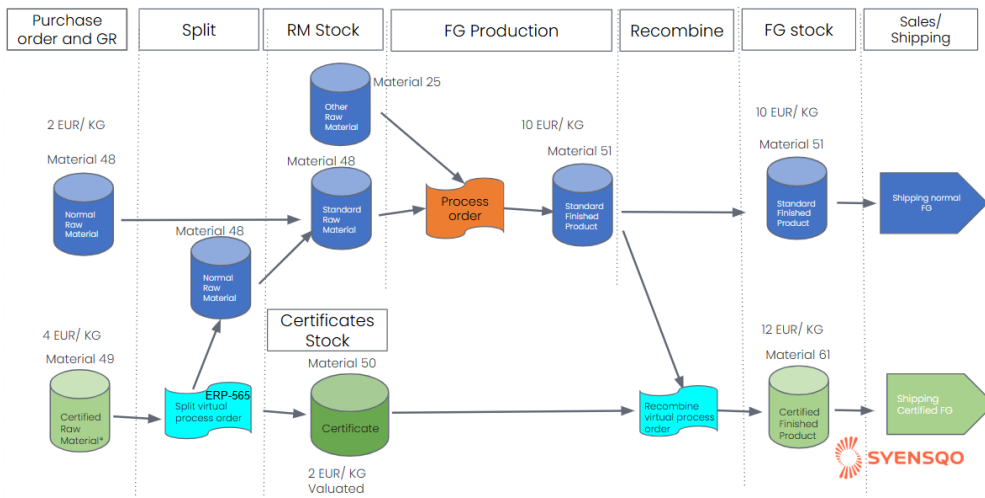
Purchase order and GR

Split

RM Stock

FG Production

Recombine

FG stock

Sales/ Shipping

Material 25

Other Raw Material

2 EUR/ KG

Material 48

Normal Raw Material

Material 48

Standard Raw Material

Process order

10 EUR/ KG

Material 51

Standard Finished Product

10 EUR/ KG

Material 51

Standard Finished Product

Shipping normal FG

Material 48

Normal Raw Material

Certificates Stock

4 EUR/ KG

Material 49

Certified Raw Material*

ERP-565

Split virtual process order

Material 50

Certificate

2 EUR/ KG

Valuated

Recombine virtual process order

12 EUR/ KG

Material 61

Certified Finished Product

Shipping Certified FG

SYENSQO